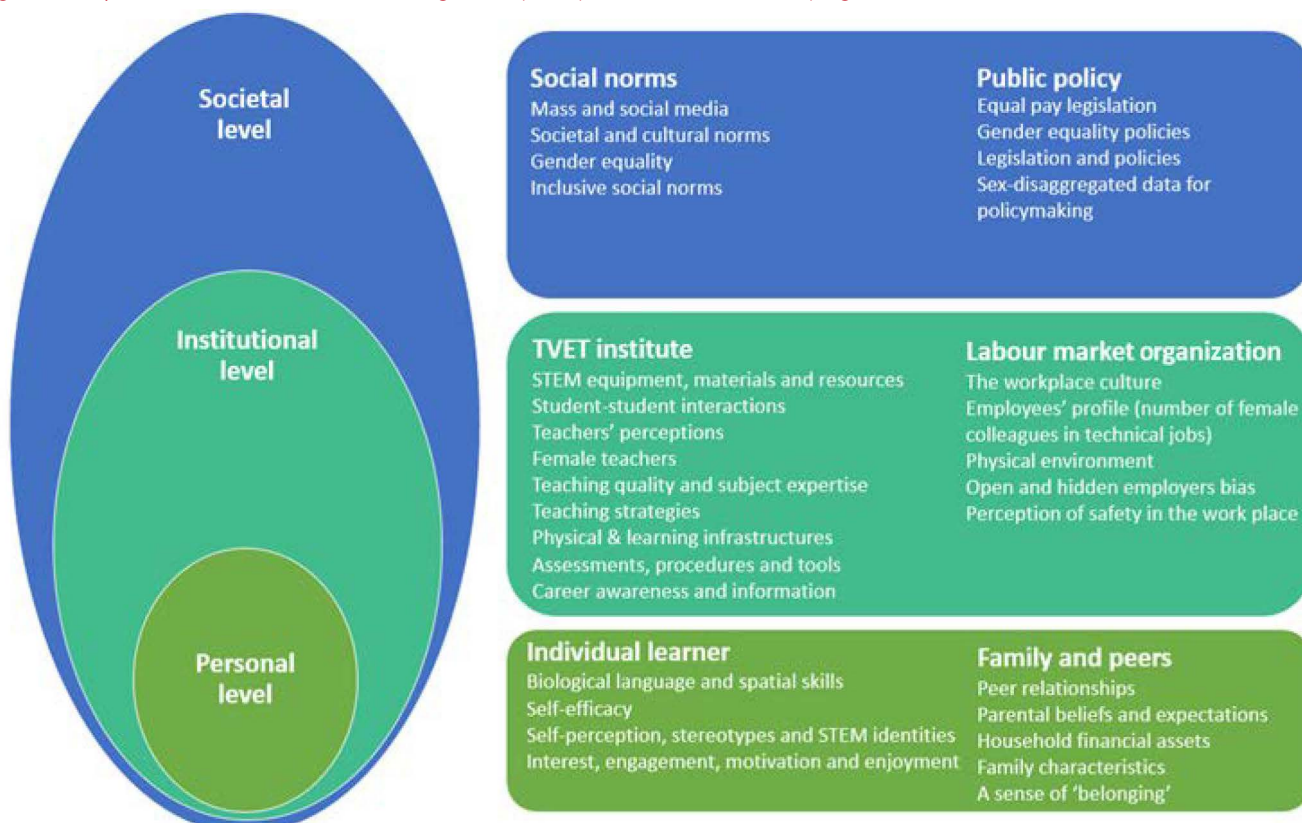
Societal level

Institutional level

Personal level

Social norms
Mass and social media
Societal and cultural norms
Gender equality
Inclusive social norms

Public policy
Equal pay legislation
Gender equality policies
Legislation and policies
Sex-disaggregated data for policymaking

TVET institute
STEM equipment, materials and resources
Student-student interactions
Teachers' perceptions
Female teachers
Teaching quality and subject expertise
Teaching strategies
Physical & learning infrastructures
Assessments, procedures and tools
Career awareness and information

Labour market organization
The workplace culture
Employees' profile (number of female colleagues in technical jobs)
Physical environment
Open and hidden employers bias
Perception of safety in the work place

Individual learner
Biological language and spatial skills
Self-efficacy
Self-perception, stereotypes and STEM identities
Interest, engagement, motivation and enjoyment

Family and peers
Peer relationships
Parental beliefs and expectations
Household financial assets
Family characteristics
A sense of 'belonging'